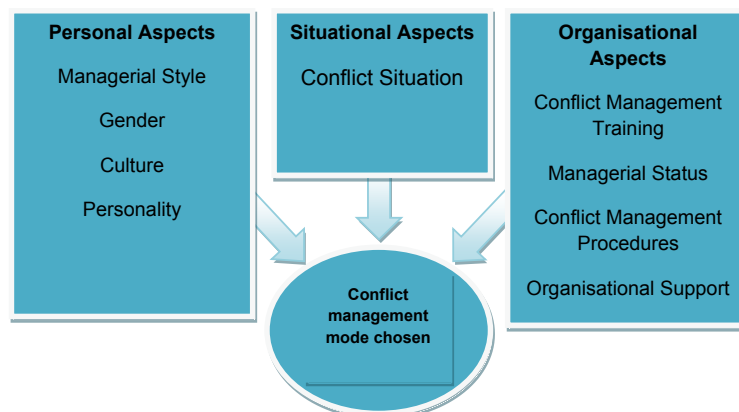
Personal Aspects

Managerial Style

Gender

Culture

Personality

Situational Aspects

Conflict Situation

Organisational Aspects

Conflict Management Training

Managerial Status

Conflict Management Procedures

Organisational Support

Conflict management mode chosen